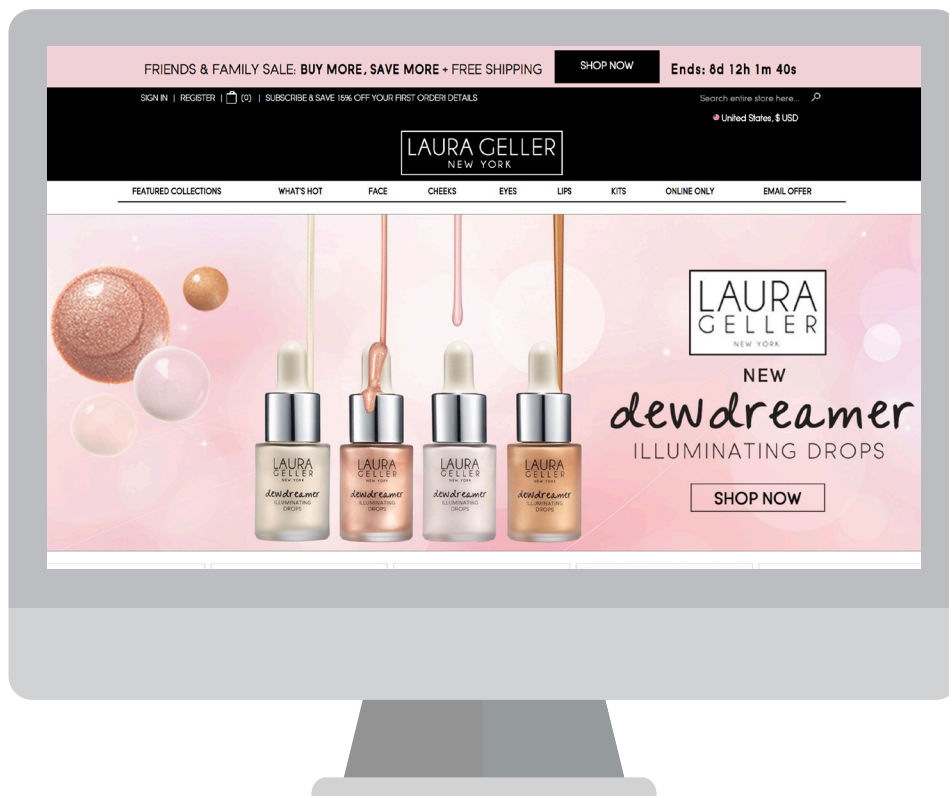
FRIENDS & FAMILY SALE: BUY MORE, SAVE MORE + FREE SHIPPING SHOP NOW Ends: 8d 12h 1m 40s

SIGN IN | REGISTER | (0) | SUBSCRIBE & SAVE 15% OFF YOUR FIRST ORDER! DETAILS

Search entire store here...

United States, $ USD

LAURA GELLER NEW YORK

FEATURED COLLECTIONS WHAT'S HOT FACE CHEEKS EYES LIPS KITS ONLINE ONLY EMAIL OFFER

LAURA GELLER NEW YORK dewdreamer ILLUMINATING DROPS

LAURA GELLER NEW YORK dewdreamer ILLUMINATING DROPS

LAURA GELLER NEW YORK dewdreamer ILLUMINATING DROPS

LAURA GELLER NEW YORK dewdreamer ILLUMINATING DROPS

LAURA GELLER NEW YORK

NEW

dewdreamer

ILLUMINATING DROPS

SHOP NOW